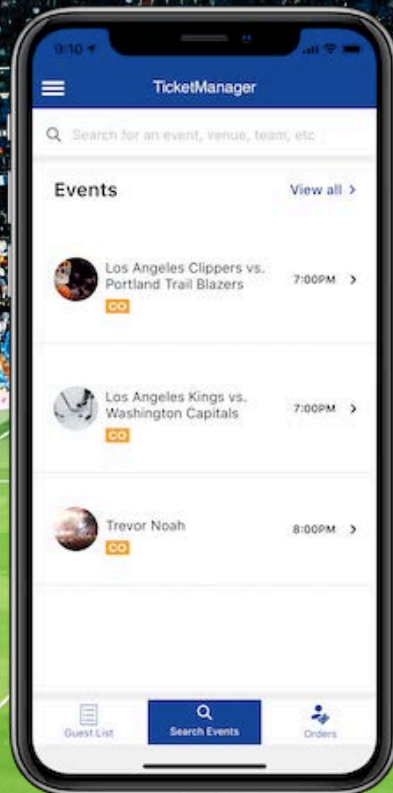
9:10

TicketManager

Search for an event, venue, team, etc

Events

View all >

Los Angeles Clippers vs. Portland Trail Blazers

CO

7:00PM >

Los Angeles Kings vs. Washington Capitals

CO

7:00PM >

Trevor Noah

CO

8:00PM >

Guest List

Search Events

Orders